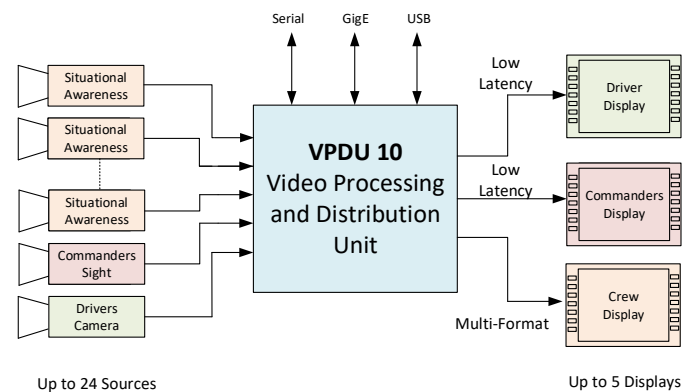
Serial
GigE
USB

Situational Awareness
Situational Awareness
Situational Awareness
Commanders Sight
Drivers Camera

VPDU 10
Video Processing and Distribution Unit

Low Latency
Low Latency
Multi-Format

Driver Display
Commanders Display
Crew Display

Up to 24 Sources
Up to 5 Displays